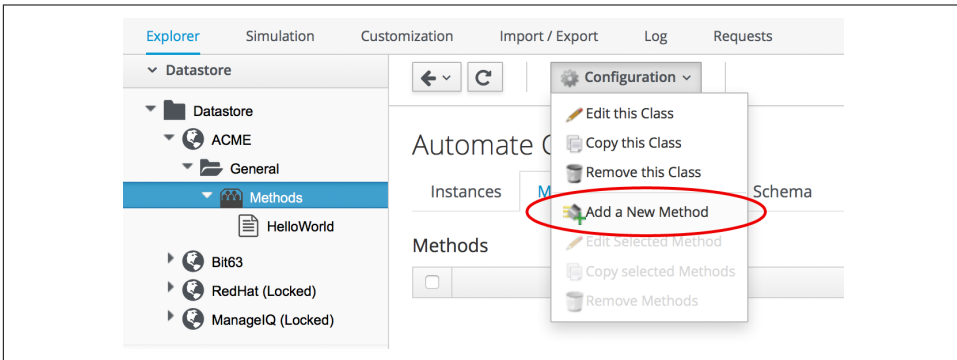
Explorer Simulation Customization Import / Export Log Requests

Datastore

Datastore
ACME
General
Methods
HelloWorld
Bit63
RedHat (Locked)
ManageIQ (Locked)

Configuration

Edit this Class
Copy this Class
Remove this Class
Add a New Method
Edit Selected Method
Copy selected Methods
Remove Methods

Automate C

Instances M Schema

Methods